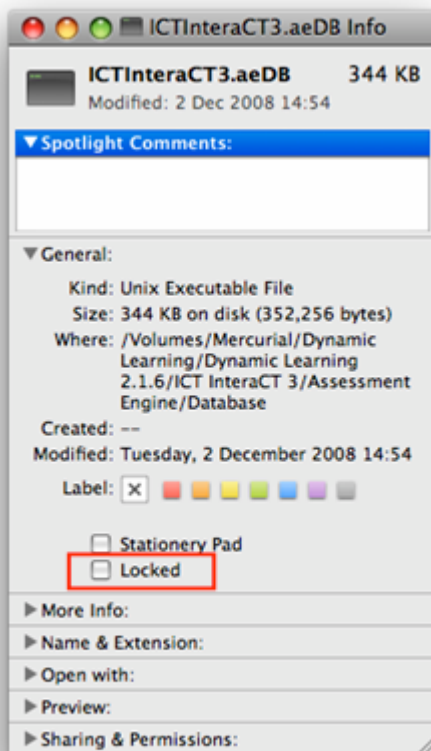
ICTInteraCT3.aeDB Info

ICTInteraCT3.aeDB 344 KB
Modified: 2 Dec 2008 14:54

▼Spotlight Comments:

▼General:

Kind: Unix Executable File
Size: 344 KB on disk (352,256 bytes)
Where: /Volumes/Mercurial/Dynamic Learning/Dynamic Learning 2.1.6/ICT InteraCT 3/Assessment Engine/Database
Created: --
Modified: Tuesday, 2 December 2008 14:54
Label: ×

Stationery Pad
Locked

▶More Info:
▶Name & Extension:
▶Open with:
▶Preview:
▶Sharing & Permissions: